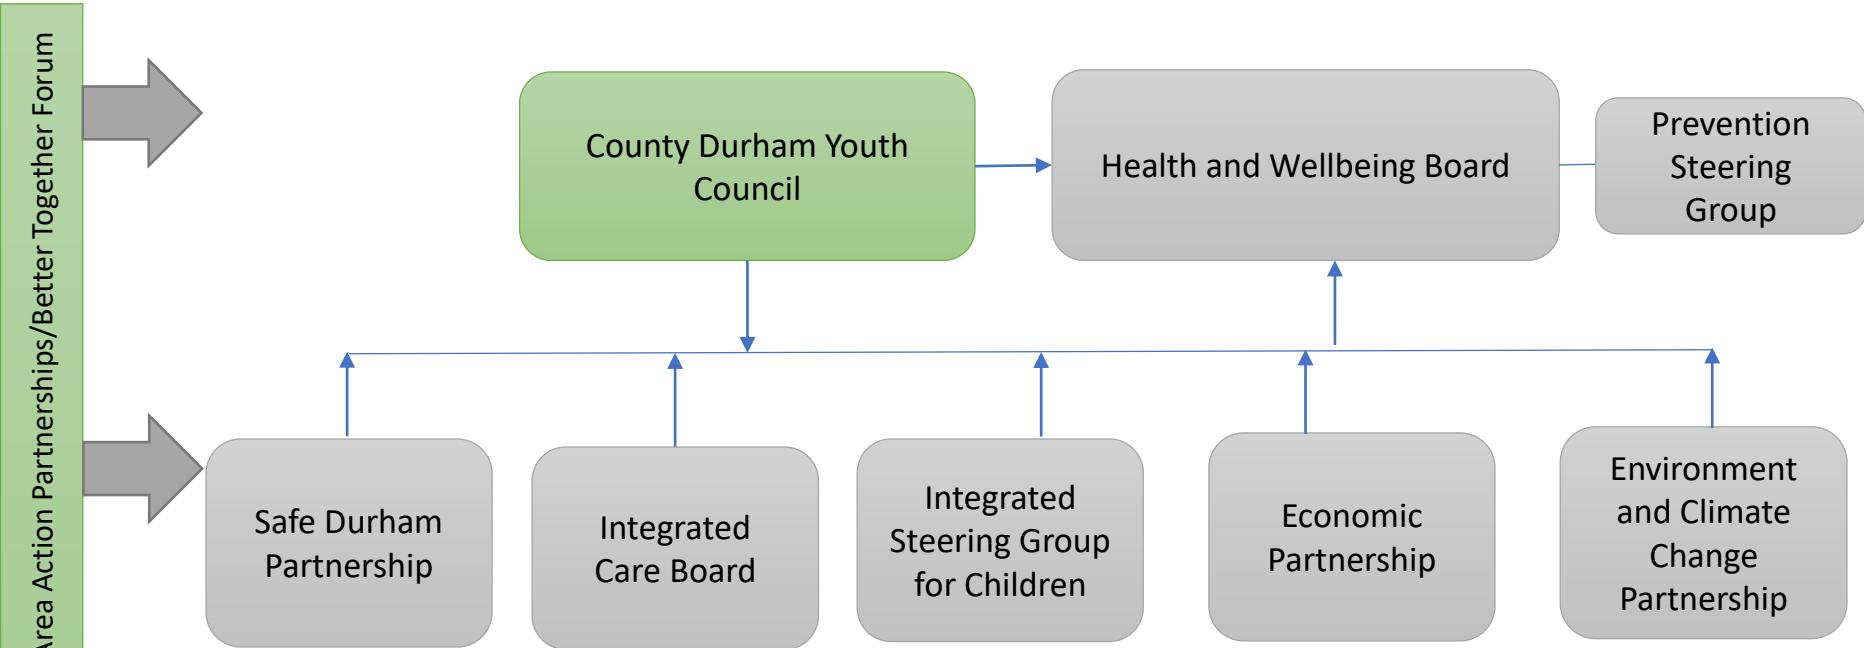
rea Action Partnerships/Better Together Forum

County Durham Youth Council

Health and Wellbeing Board

Prevention Steering Group

Safe Durham Partnership

Integrated Care Board

Integrated Steering Group for Children

Economic Partnership

Environment and Climate Change Partnership